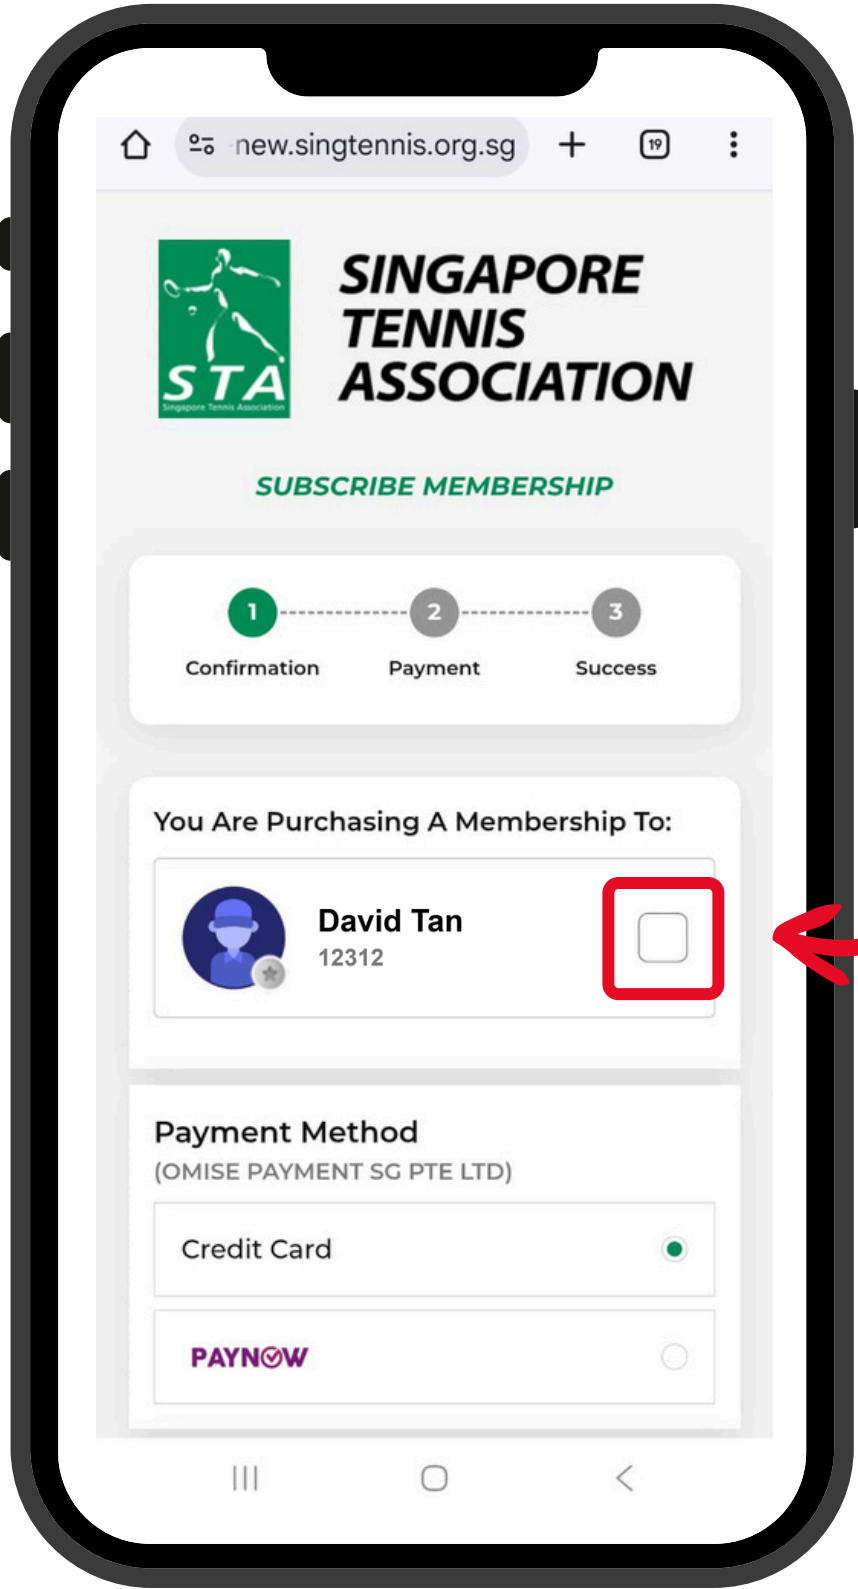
new.singtennis.org.sg

19

STA
Singapore Tennis Association

SINGAPORE TENNIS ASSOCIATION

SUBSCRIBE MEMBERSHIP

1 Confirmation
2 Payment
3 Success

You Are Purchasing A Membership To:

David Tan
12312

Payment Method
(OMISE PAYMENT SG PTE LTD)

Credit Card

PAYNOW